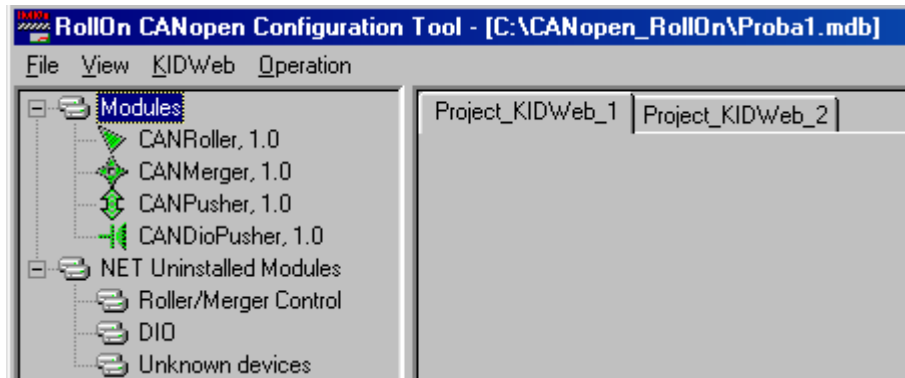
RollOn CANopen Configuration Tool - [C:\CANopen_RollOn\Proba1.mdb]

File View KIDWeb Operation

Modules
CANRoller, 1.0
CANMerger, 1.0
CANPusher, 1.0
CANDioPusher, 1.0
NET Uninstalled Modules
Roller/Merger Control
DIO
Unknown devices

Project_KIDWeb_1
Project_KIDWeb_2